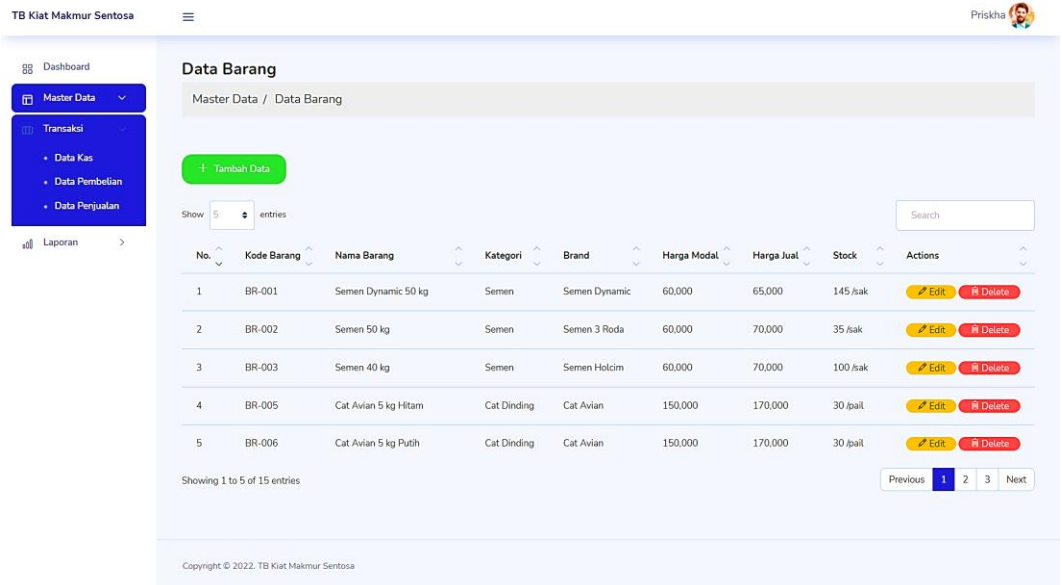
TB Kiat Makmur Sentosa

Priskha

Dashboard
Master Data
Transaksi
• Data Kas
• Data Pembelian
• Data Penjualan
Laporan

Data Barang

Master Data / Data Barang

+ Tambah Data

Show 5 entries

Search

| No. | Kode Barang | Nama Barang | Kategori | Brand | Harga Modal | Harga Jual | Stock | Actions |
|---|---|---|---|---|---|---|---|---|
| 1 | BR-001 | Semen Dynamic 50 kg | Semen | Semen Dynamic | 60,000 | 65,000 | 145 /sak | Edit Delete |
| 2 | BR-002 | Semen 50 kg | Semen | Semen 3 Roda | 60,000 | 70,000 | 35 /sak | Edit Delete |
| 3 | BR-003 | Semen 40 kg | Semen | Semen Holcim | 60,000 | 70,000 | 100 /sak | Edit Delete |
| 4 | BR-005 | Cat Avian 5 kg Hitam | Cat Dinding | Cat Avian | 150,000 | 170,000 | 30 /pail | Edit Delete |
| 5 | BR-006 | Cat Avian 5 kg Putih | Cat Dinding | Cat Avian | 150,000 | 170,000 | 30 /pail | Edit Delete |

Showing 1 to 5 of 15 entries

Previous 1 2 3 Next

Copyright © 2022. TB Kiat Makmur Sentosa